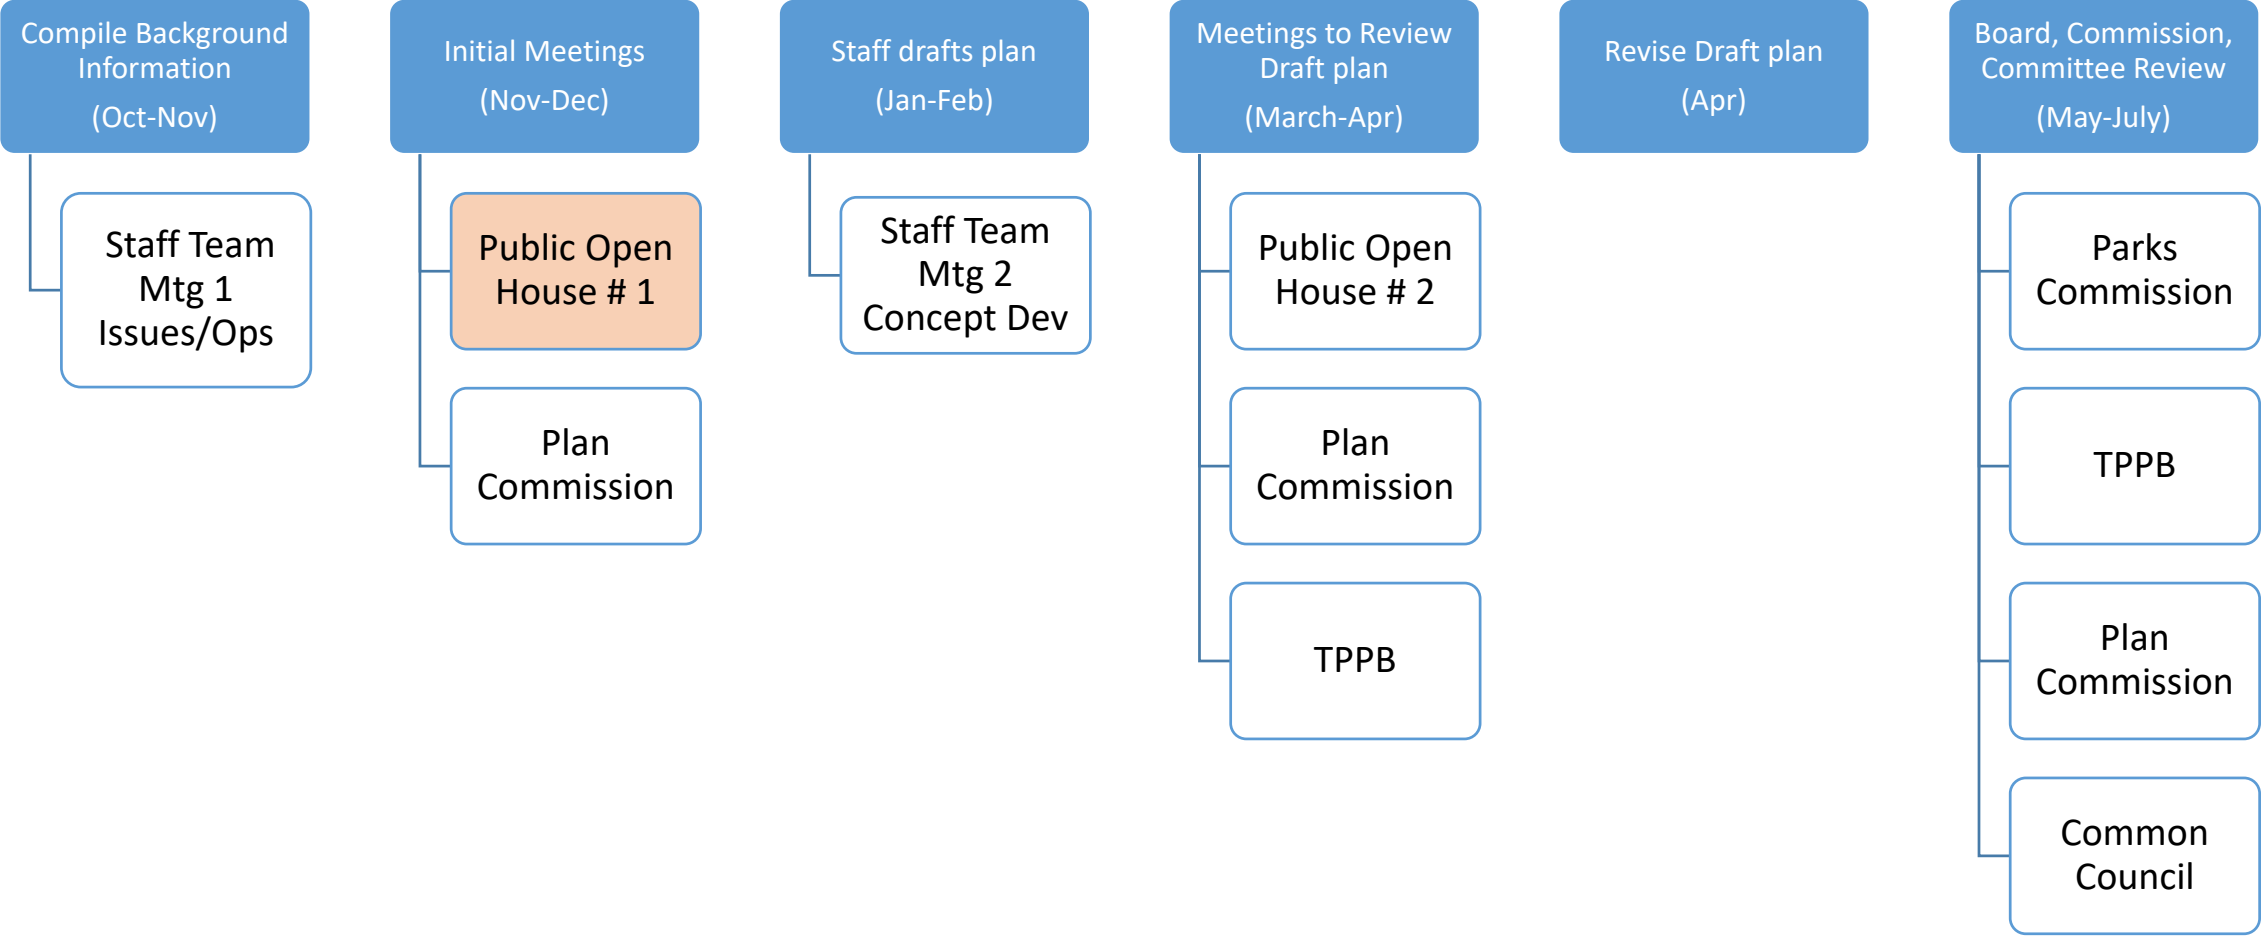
Compile Background Information
(Oct-Nov)

Staff Team Mtg 1 Issues/Ops

Initial Meetings
(Nov-Dec)

Public Open House # 1

Plan Commission

Staff drafts plan
(Jan-Feb)

Staff Team Mtg 2 Concept Dev

Meetings to Review Draft plan
(March-Apr)

Public Open House # 2

Plan Commission

TPPB

Revise Draft plan
(Apr)

Board, Commission, Committee Review
(May-July)

Parks Commission

TPPB

Plan Commission

Common Council